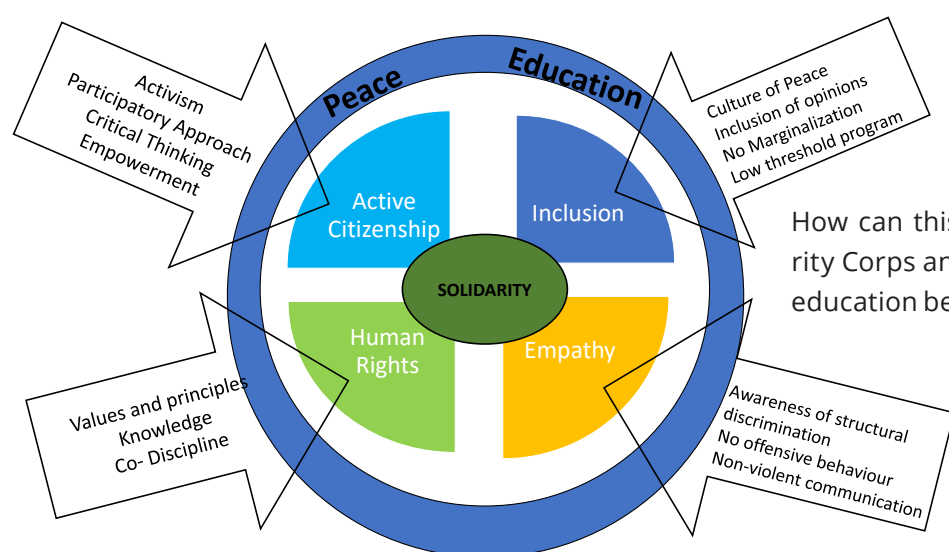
Activism
Participatory Approach
Critical Thinking
Empowerment

Peace

Education

Culture of Peace
Inclusion of opinions
No Marginalization
Low threshold program

Active Citizenship

Inclusion

How can this
rity Corps an
education be

SOLIDARITY

Human Rights

Empathy

Values and principles
Knowledge
Co- Discipline

Awareness of structural discrimination
No offensive behaviour
Non-violent communication